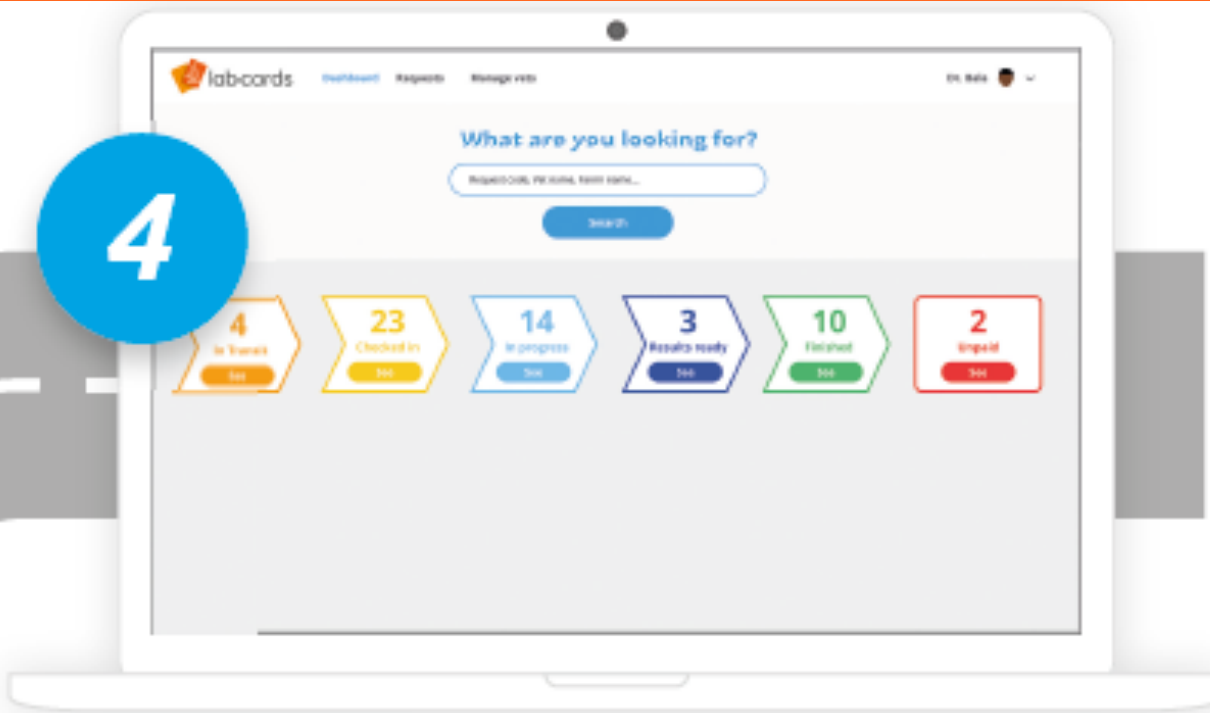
4

lab·cards Dashboard Requests Manage vets

Dr. Bela

What are you looking for?

Request code, Pet name, Farm name...

Search

4
In Transit
See

23
Checked in
See

14
In progress
See

3
Results ready
See

10
Finished
See

2
Unpaid
See